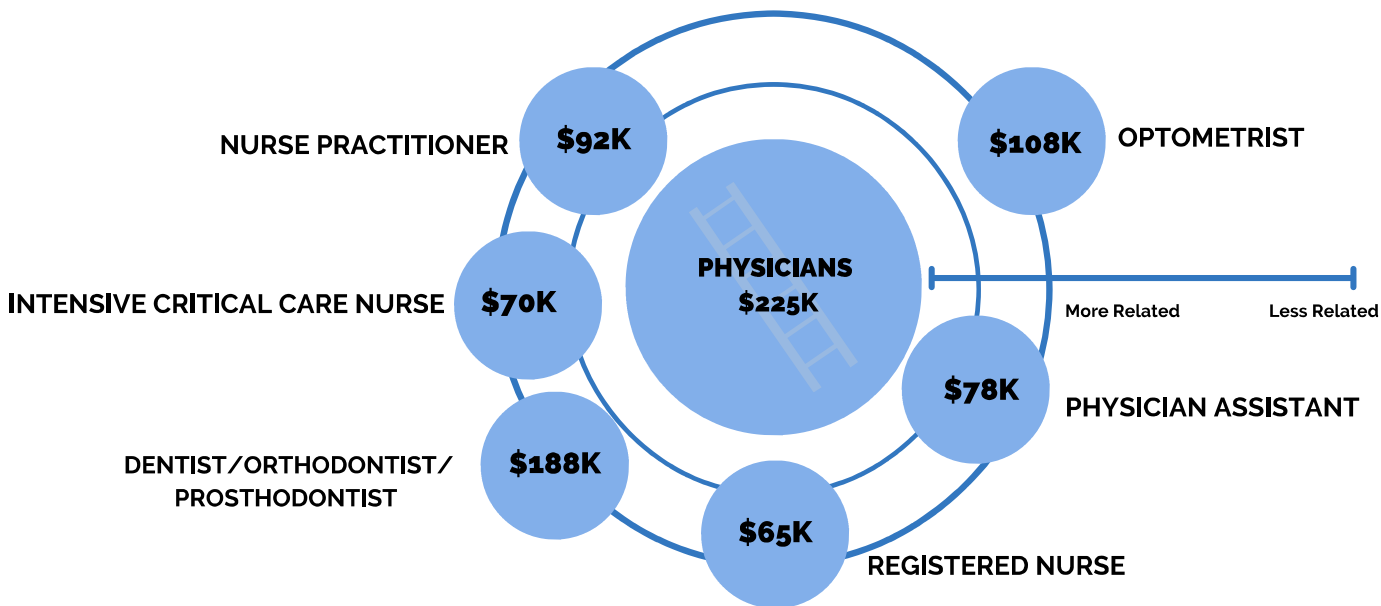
NURSE PRACTITIONER $92K

$108K OPTOMETRIST

PHYSICIANS
$225K

INTENSIVE CRITICAL CARE NURSE $70K

More Related

Less Related

$78K PHYSICIAN ASSISTANT

DENTIST/ORTHODONTIST/
PROSTHODONTIST $188K

$65K

REGISTERED NURSE